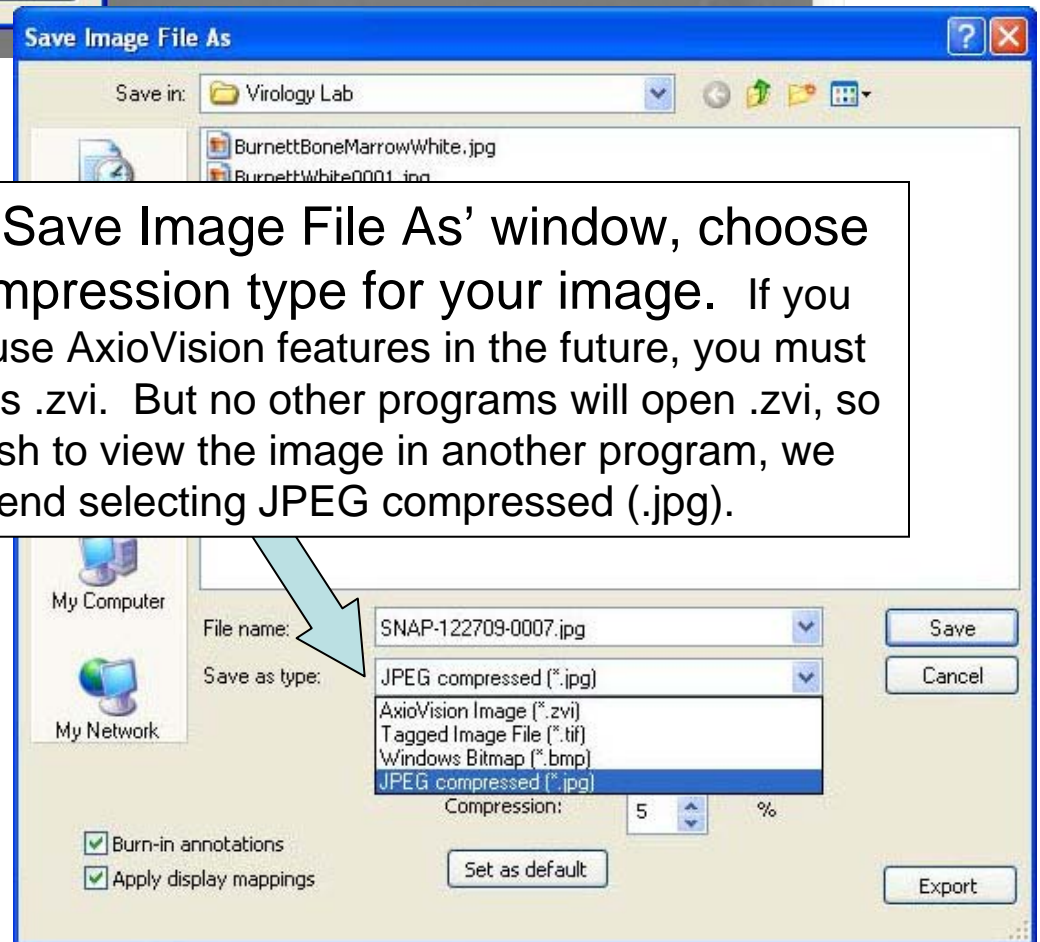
Save Image File As

Save in: Virology Lab

BurnettBoneMarrowWhite.jpg
BurnettWhite0001.jpg

Save Image File As' window, choose mpression type for your image. If you use AxioVision features in the future, you must s .zvi. But no other programs will open .zvi, so sh to view the image in another program, we end selecting JPEG compressed (.jpg).

My Computer

My Network

File name: SNAP-122709-0007.jpg

Save as type: JPEG compressed (*.jpg)

AxioVision Image (*.zvi)
Tagged Image File (*.tif)
Windows Bitmap (*.bmp)
JPEG compressed (*.jpg)

Compression: 5 %

Save

Cancel

Burn-in annotations

Apply display mappings

Set as default

Export